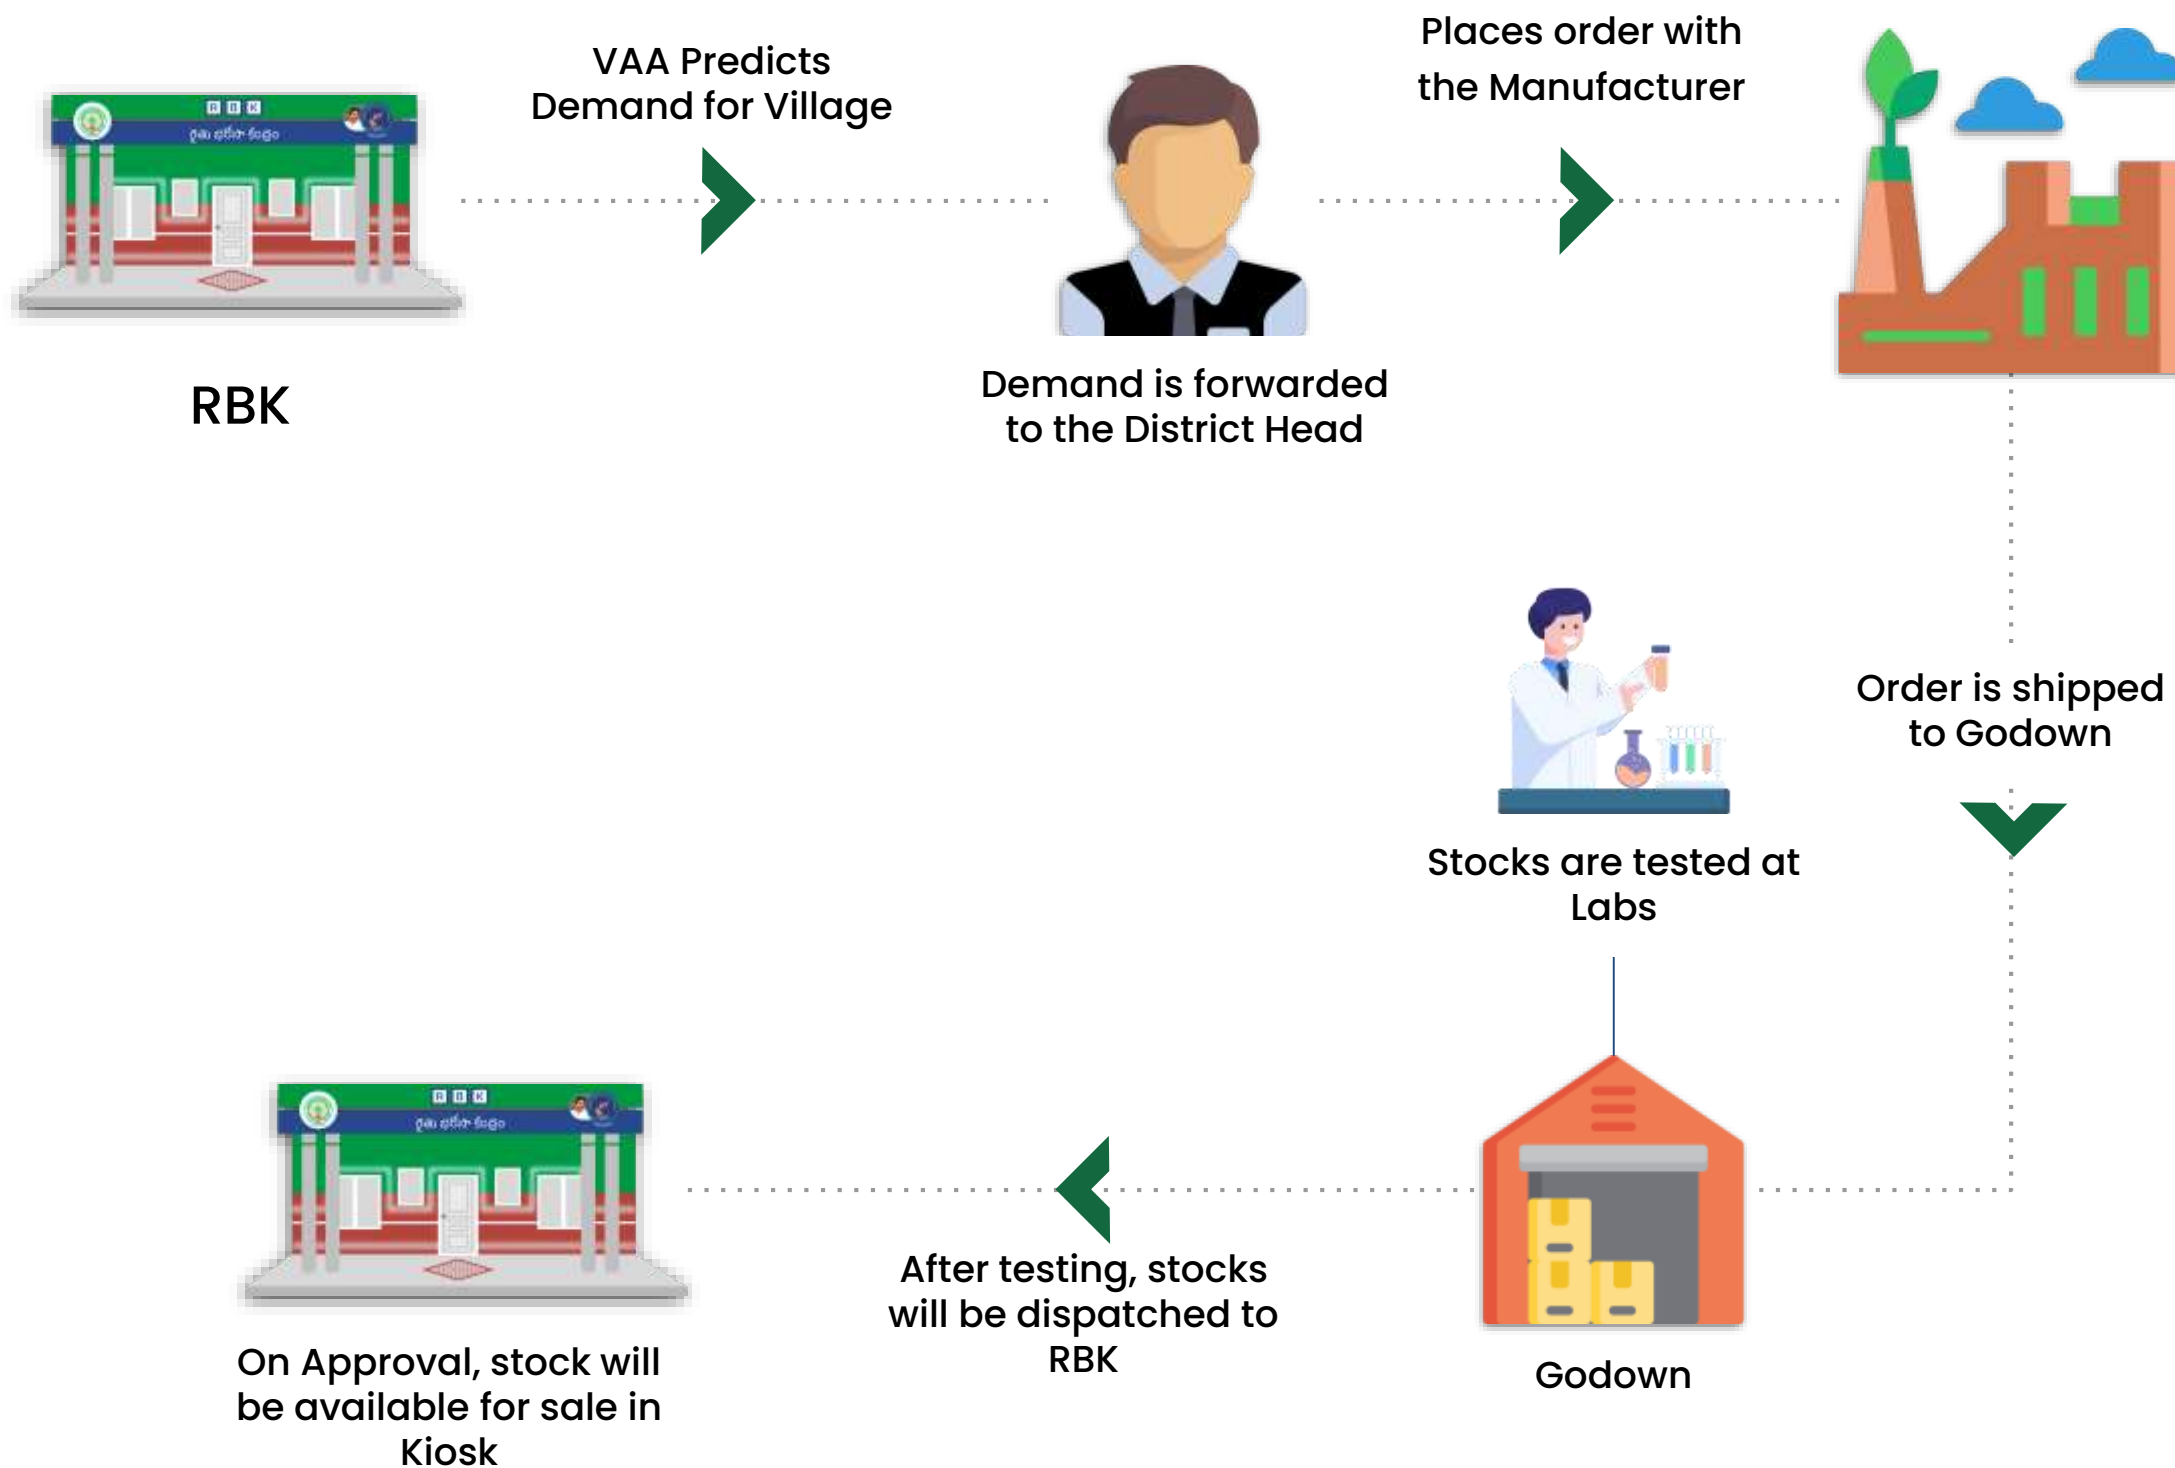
RBK

VAA Predicts Demand for Village

Demand is forwarded to the District Head

Places order with the Manufacturer

Order is shipped to Godown

Stocks are tested at Labs

Godown

After testing, stocks will be dispatched to RBK

On Approval, stock will be available for sale in Kiosk